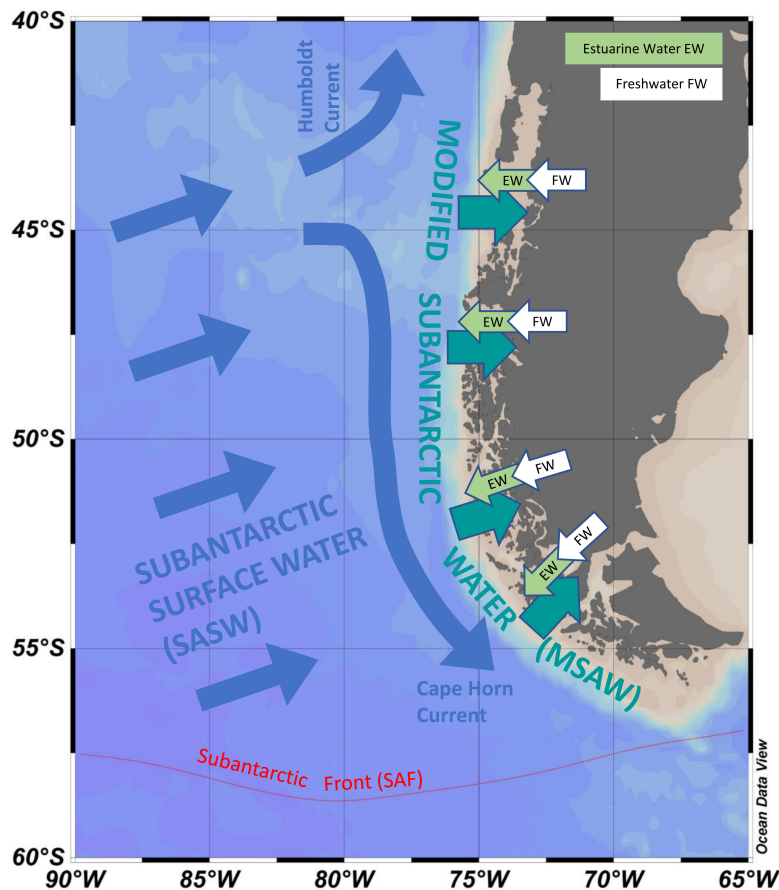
40°S

45°S

50°S

55°S

60°S

90°W 85°W 80°W 75°W 70°W 65°W

Estuarine Water EW

Freshwater FW

Humboldt Current

MODIFIED SUBANTARCTIC WATER (MSAW)

EW FW

EW FW

EW FW

EW FW

SUBANTARCTIC SURFACE WATER (SASW)

Cape Horn Current

Subantarctic Front (SAF)

Ocean Data View